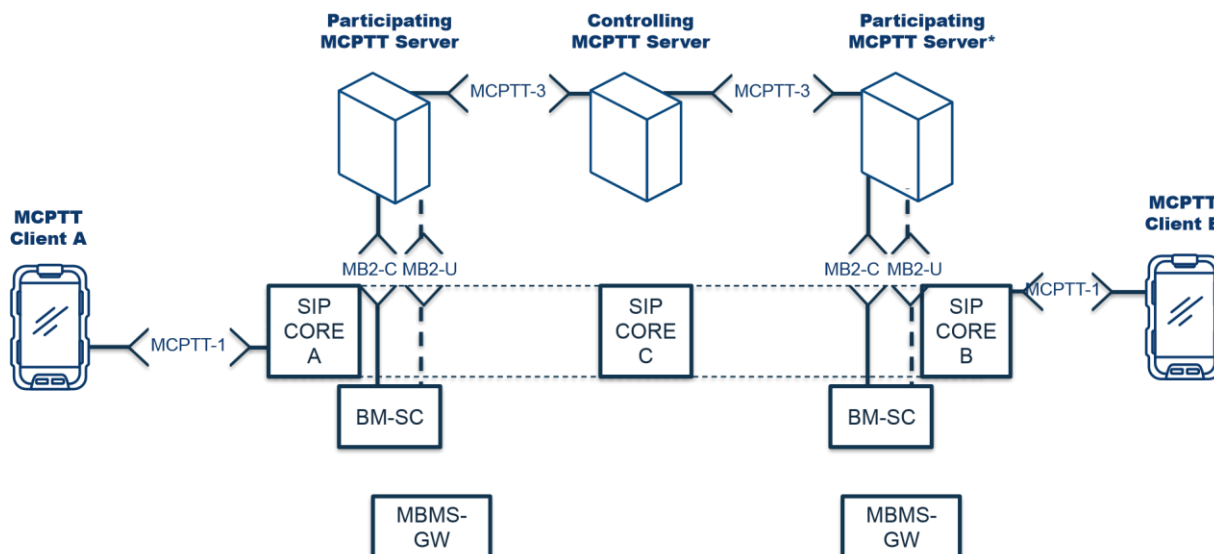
Participating MCPTT Server

Controlling MCPTT Server

Participating MCPTT Server*

MCPTT-3

MCPTT-3

MCPTT Client A

MCPTT Client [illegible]

MB2-C MB2-U

MB2-C MB2-U

MCPTT-1

SIP CORE A

SIP CORE C

SIP CORE B

MCPTT-1

BM-SC

BM-SC

MBMS-GW

MBMS-GW